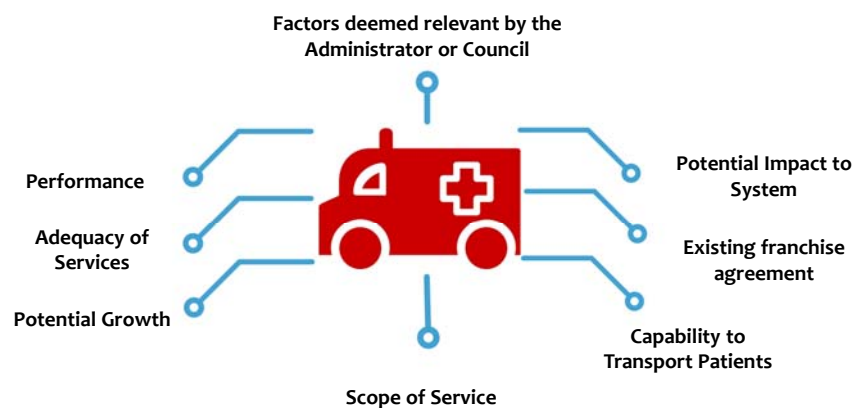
Factors deemed relevant by the Administrator or Council

Performance

Adequacy of Services

Potential Growth

Potential Impact to System

Existing franchise agreement

Capability to Transport Patients

Scope of Service